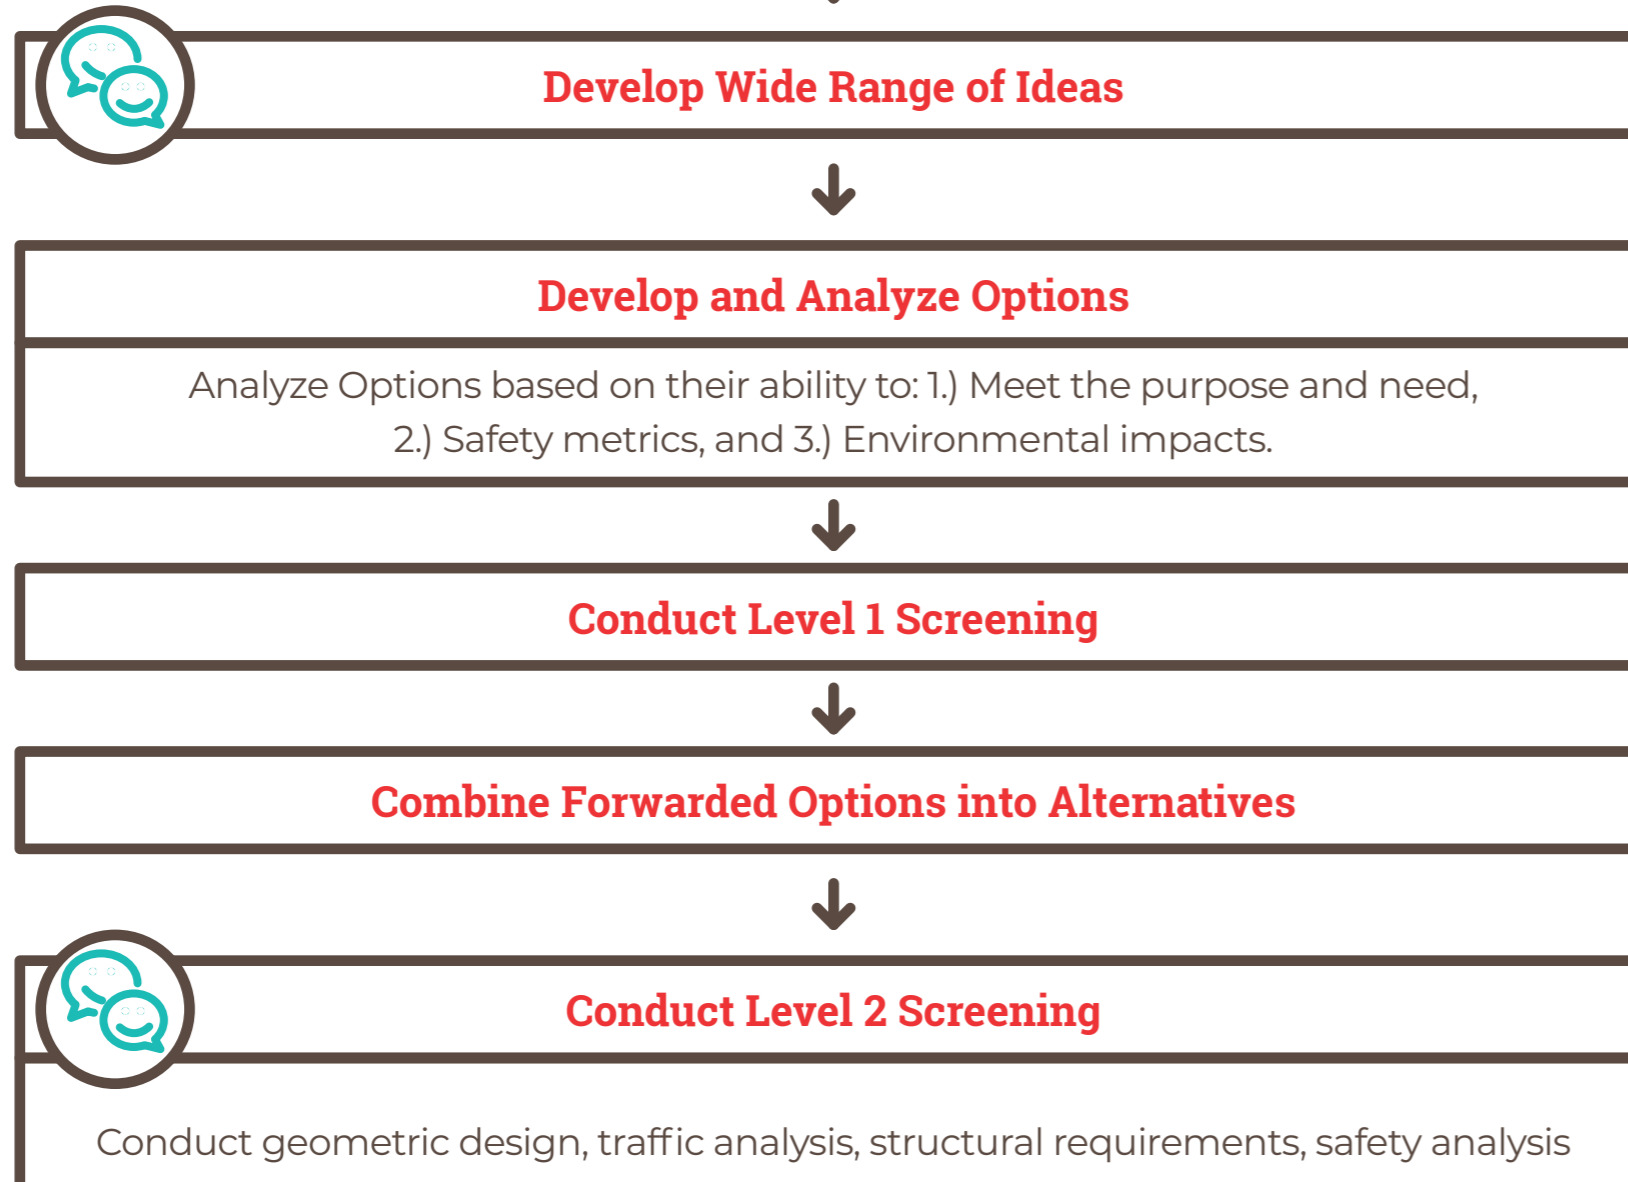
Develop Wide Range of Ideas

Develop and Analyze Options

Analyze Options based on their ability to: 1.) Meet the purpose and need, 2.) Safety metrics, and 3.) Environmental impacts.

Conduct Level 1 Screening

Combine Forwarded Options into Alternatives

Conduct Level 2 Screening

Conduct geometric design, traffic analysis, structural requirements, safety analysis